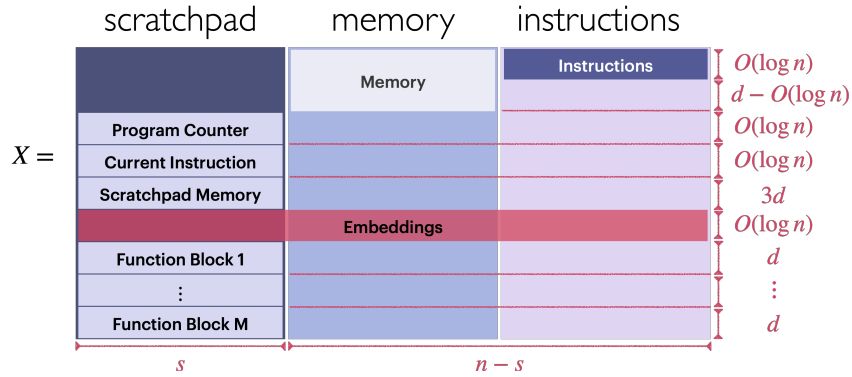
scratchpad memory instructions

$X =$

Memory

Instructions

Program Counter

Current Instruction

Scratchpad Memory

Embeddings

Function Block 1

$\vdots$

Function Block M

$O(\log n)$

$d - O(\log n)$

$O(\log n)$

$O(\log n)$

$3d$

$O(\log n)$

$d$

$\vdots$

$d$

$s$

$n - s$